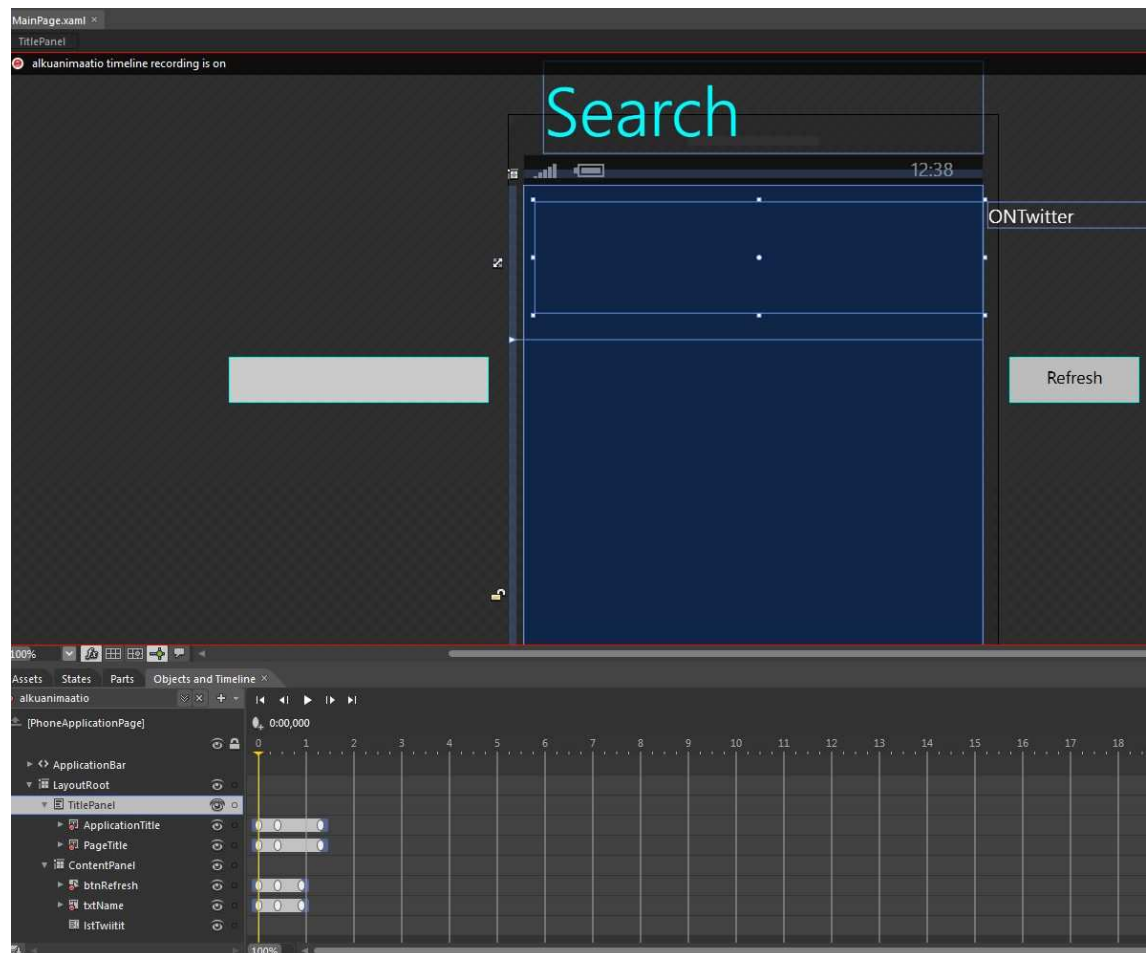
MainPage.xaml ×
TitlePanel
alkuanimaatio timeline recording is on

Search
12:38
ONTwitter
Refresh

100%

Assets States Parts Objects and Timeline ×
alkuanimaatio
[PhoneApplicationPage]
0:00,000
0 1 2 3 4 5 6 7 8 9 10 11 12 13 14 15 16 17 18
ApplicationBar
LayoutRoot
TitlePanel
ApplicationTitle
PageTitle
ContentPanel
btnRefresh
txtName
lstTwiitit
100%